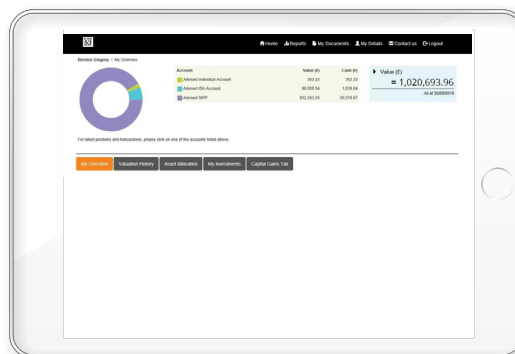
Home Reports My Documents My Details Contact us Logout

Bernice Gregory | My Overview

| Account | Value (£) | Cash (£) |
|---|---|---|
| Advised Individual Account | 392.33 | 392.33 |
| Advised ISA Account | 86,958.94 | 1,018.84 |
| Advised SIPP | 602,383.39 | 30,579.97 |

Value (£)
= 1,020,693.96
As at 30/05/2019

For latest positions and transactions, please click on one of the accounts listed above.

My Overview | Valuation History | Asset Allocation | My Investments | Capital Gains Tax